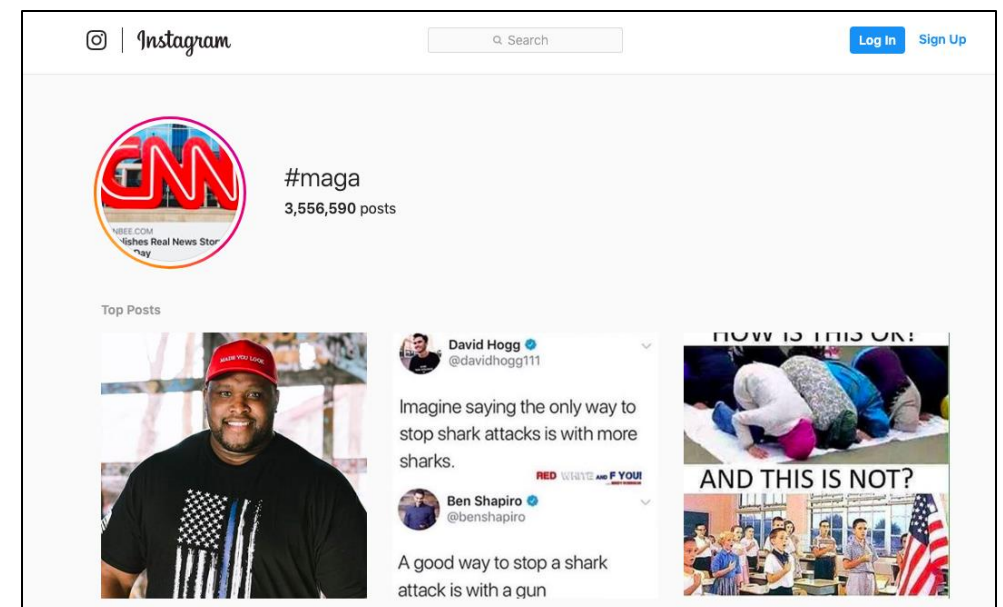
Instagram

Search

Log In

Sign Up

CNN

NBEE.COM
lishes Real News Stor
Day

#maga
3,556,590 posts

Top Posts

MADE YOU LOOK

David Hogg
@davidhogg111

Imagine saying the only way to stop shark attacks is with more sharks.

RED WHITE AND F YOU!

Ben Shapiro
@benshapiro

A good way to stop a shark attack is with a gun

HOW IS THIS OK?

AND THIS IS NOT?